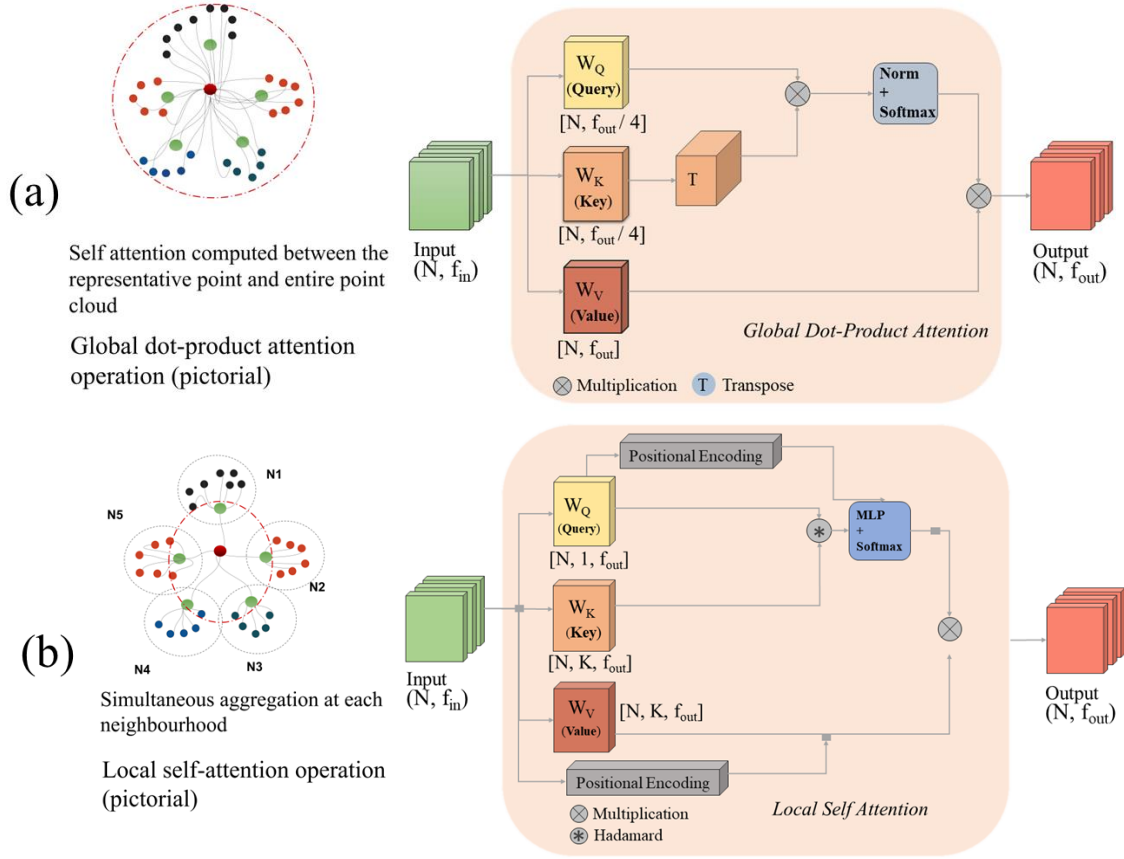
(a)

Self attention computed between the representative point and entire point cloud

Global dot-product attention operation (pictorial)

$W_Q$ (Query)
[N, $f_{out}$ / 4]

Norm + Softmax

Input
(N, $f_{in}$)

$W_K$ (Key)
[N, $f_{out}$ / 4]

T

Output
(N, $f_{out}$)

$W_V$ (Value)
[N, $f_{out}$]

Global Dot-Product Attention

Multiplication T Transpose

N1
N5
N2
N4
N3

(b)

Simultaneous aggregation at each neighbourhood

Local self-attention operation (pictorial)

Positional Encoding

$W_Q$ (Query)
[N, 1, $f_{out}$]

MLP + Softmax

Input
(N, $f_{in}$)

$W_K$ (Key)
[N, K, $f_{out}$]

$W_V$ (Value) [N, K, $f_{out}$]

Output
(N, $f_{out}$)

Positional Encoding

Multiplication
Hadamard

Local Self Attention